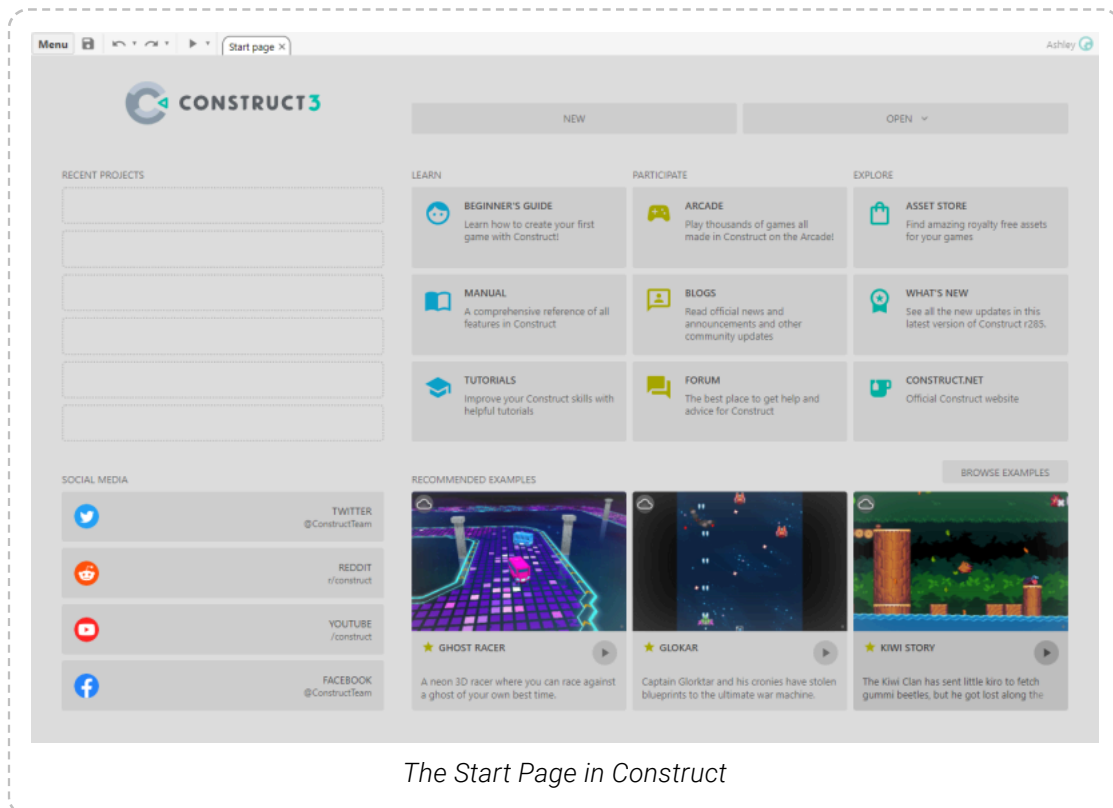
Menu

Start page ×

Ashley

CONSTRUCT3

NEW

OPEN

RECENT PROJECTS

LEARN

BEGINNER'S GUIDE
Learn how to create your first game with Construct!

MANUAL
A comprehensive reference of all features in Construct

TUTORIALS
Improve your Construct skills with helpful tutorials

PARTICIPATE

ARCADE
Play thousands of games all made in Construct on the Arcade!

BLOGS
Read official news and announcements and other community updates

FORUM
The best place to get help and advice for Construct

EXPLORE

ASSET STORE
Find amazing royalty free assets for your games

WHAT'S NEW
See all the new updates in this latest version of Construct r285.

CONSTRUCT.NET
Official Construct website

SOCIAL MEDIA

TWITTER
@ConstructTeam

REDDIT
r/construct

YOUTUBE
/construct

FACEBOOK
@ConstructTeam

RECOMMENDED EXAMPLES

BROWSE EXAMPLES

GHOST RACER
A neon 3D racer where you can race against a ghost of your own best time.

GLOKAR
Captain Glorktar and his cronies have stolen blueprints to the ultimate war machine.

KIWI STORY
The Kiwi Clan has sent little kiro to fetch gummi beetles, but he got lost along the

The Start Page in Construct